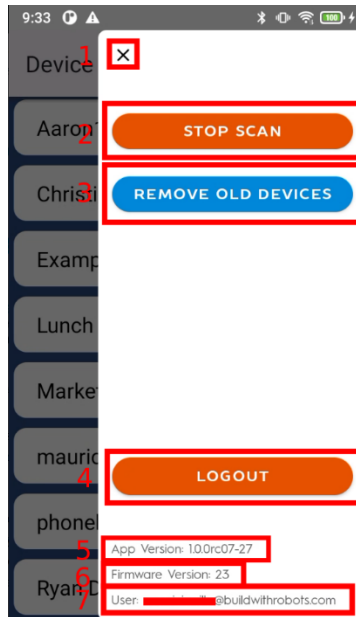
9:33

Device

Aaron

Christi

Examp

Lunch

Marke

mauric

phonel

Ryan D

1
×

2
STOP SCAN

3
REMOVE OLD DEVICES

4
LOGOUT

5
App Version: 1.0.0rc07-27

6
Firmware Version: 23

7
User: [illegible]@buildwithrobots.com